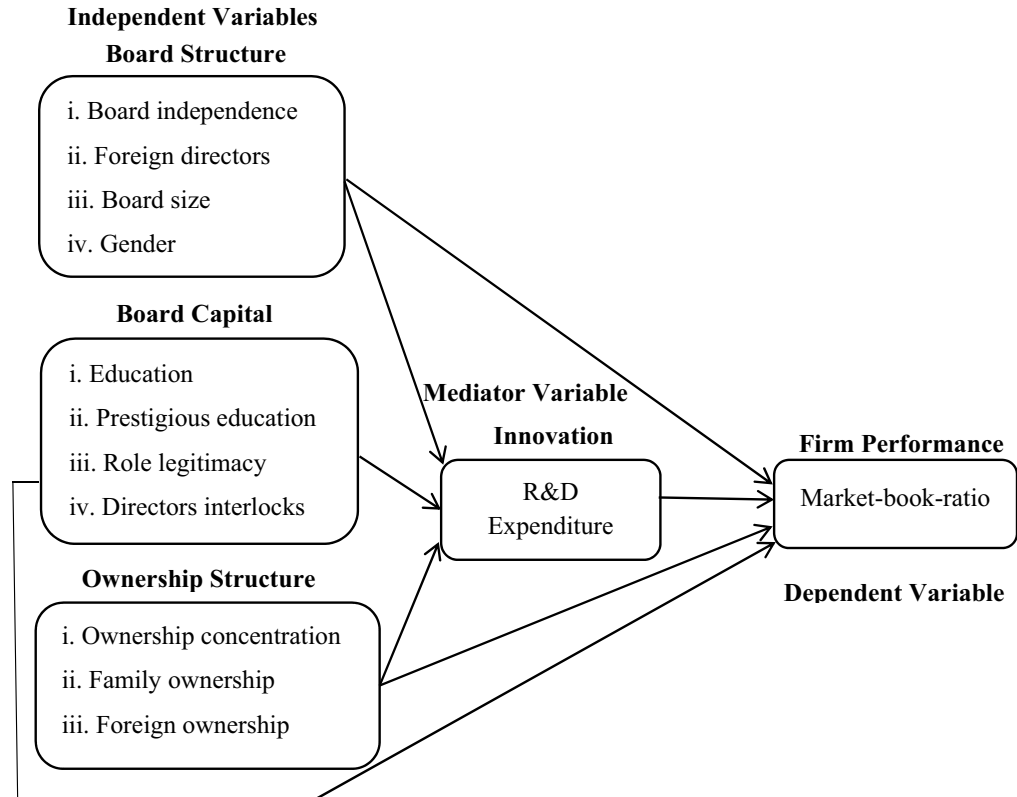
Independent Variables
Board Structure

i. Board independence
ii. Foreign directors
iii. Board size
iv. Gender

Board Capital

i. Education
ii. Prestigious education
iii. Role legitimacy
iv. Directors interlocks

Mediator Variable
Innovation

R&D Expenditure

Firm Performance

Market-book-ratio

Dependent Variable

Ownership Structure

i. Ownership concentration
ii. Family ownership
iii. Foreign ownership